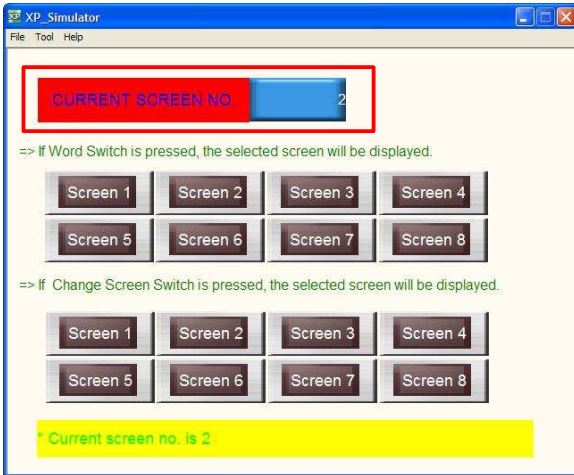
XP_Simulator

File Tool Help

CURRENT SCREEN NO 2

=> If Word Switch is pressed, the selected screen will be displayed.

Screen 1 Screen 2 Screen 3 Screen 4

Screen 5 Screen 6 Screen 7 Screen 8

=> If Change Screen Switch is pressed, the selected screen will be displayed.

Screen 1 Screen 2 Screen 3 Screen 4

Screen 5 Screen 6 Screen 7 Screen 8

* Current screen no. is 2